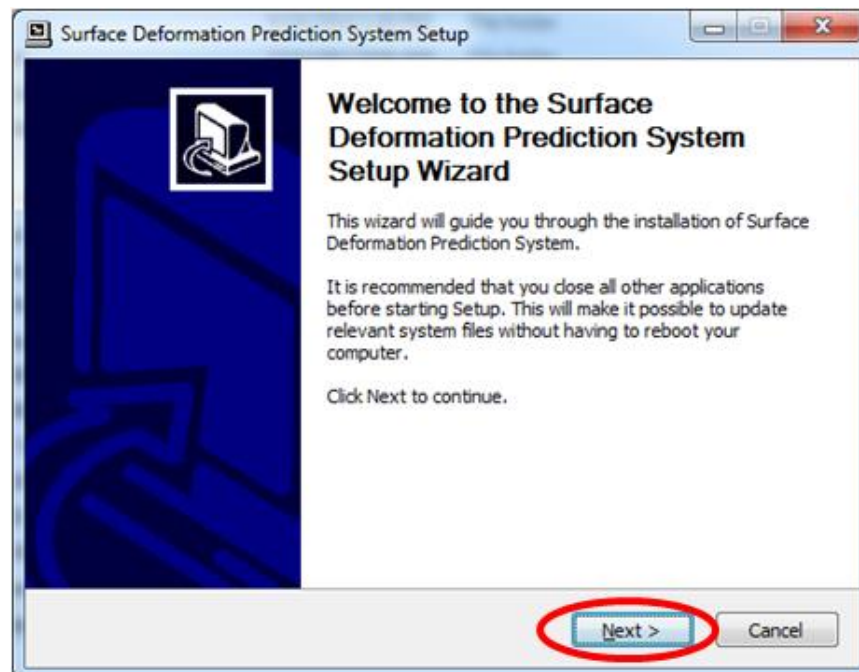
Surface Deformation Prediction System Setup

Welcome to the Surface Deformation Prediction System Setup Wizard

This wizard will guide you through the installation of Surface Deformation Prediction System.

It is recommended that you close all other applications before starting Setup. This will make it possible to update relevant system files without having to reboot your computer.

Click Next to continue.

Next >

Cancel